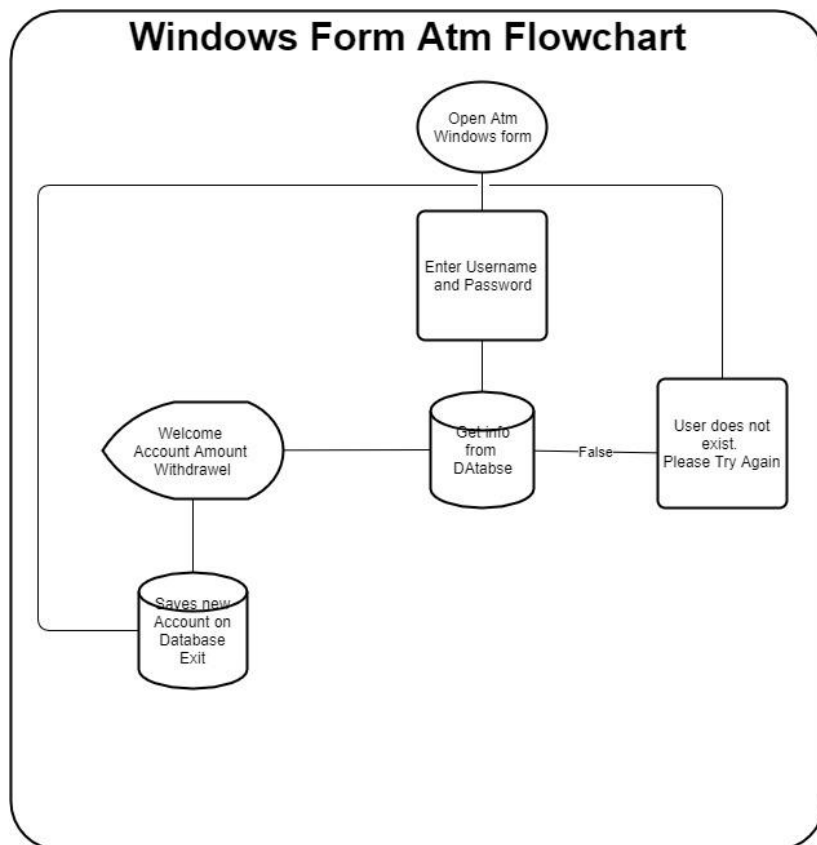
Windows Form Atm Flowchart

Open Atm Windows form

Enter Username and Password

Welcome Account Amount Withdrawel

Get info from DAtabse

False

User does not exist. Please Try Again

Saves new Account on Database Exit